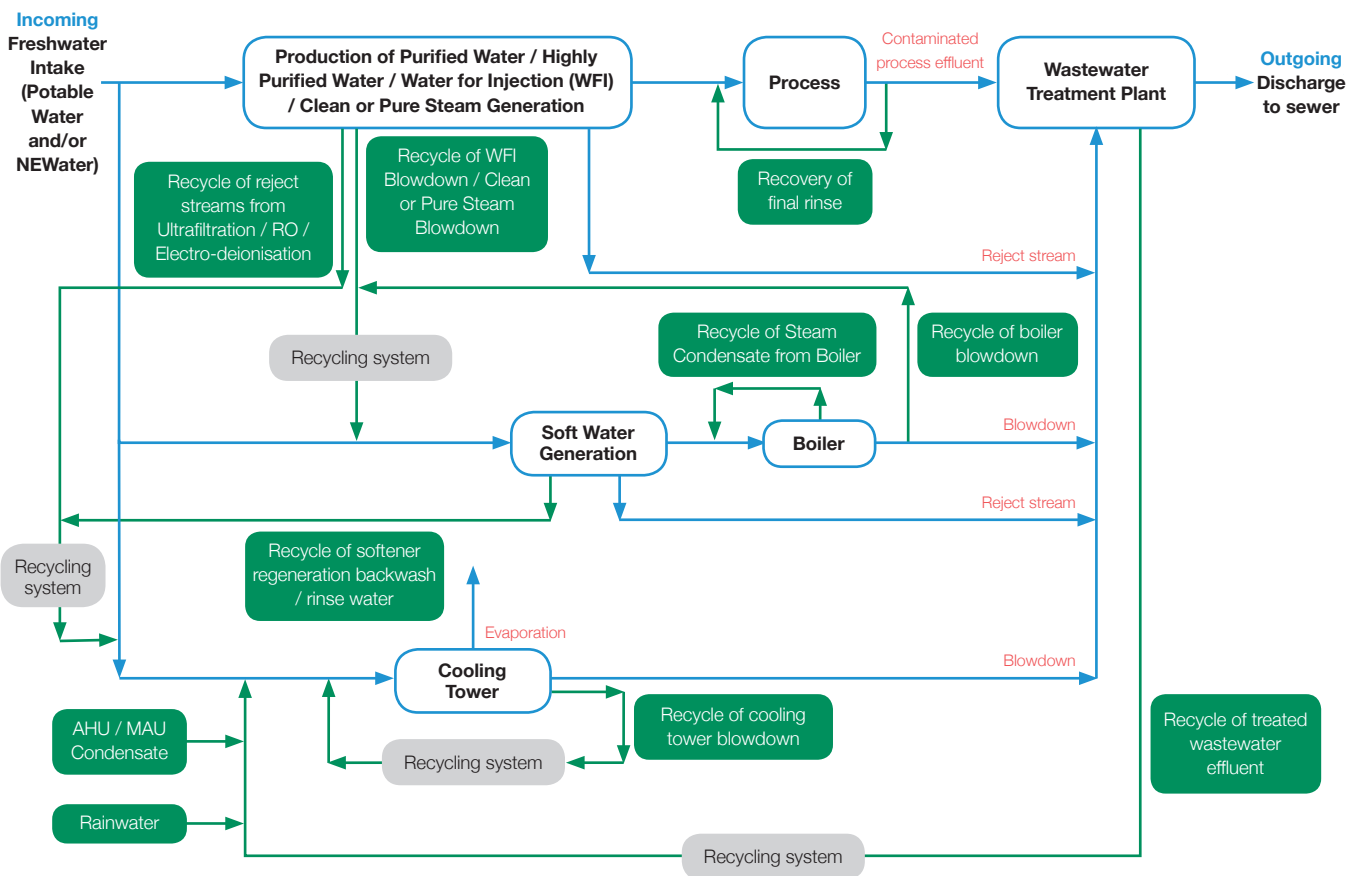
Incoming
Freshwater Intake (Potable Water and/or NEWater)

Production of Purified Water / Highly Purified Water / Water for Injection (WFI) / Clean or Pure Steam Generation

Process

Contaminated process effluent

Wastewater Treatment Plant

Outgoing
Discharge to sewer

Recycle of reject streams from Ultrafiltration / RO / Electro-deionisation

Recycle of WFI Blowdown / Clean or Pure Steam Blowdown

Recovery of final rinse

Reject stream

Recycling system

Recycle of Steam Condensate from Boiler

Recycle of boiler blowdown

Soft Water Generation

Boiler

Blowdown

Reject stream

Recycling system

Recycle of softener regeneration backwash / rinse water

Evaporation

Cooling Tower

Blowdown

AHU / MAU Condensate

Recycle of cooling tower blowdown

Recycling system

Recycle of treated wastewater effluent

Rainwater

Recycling system